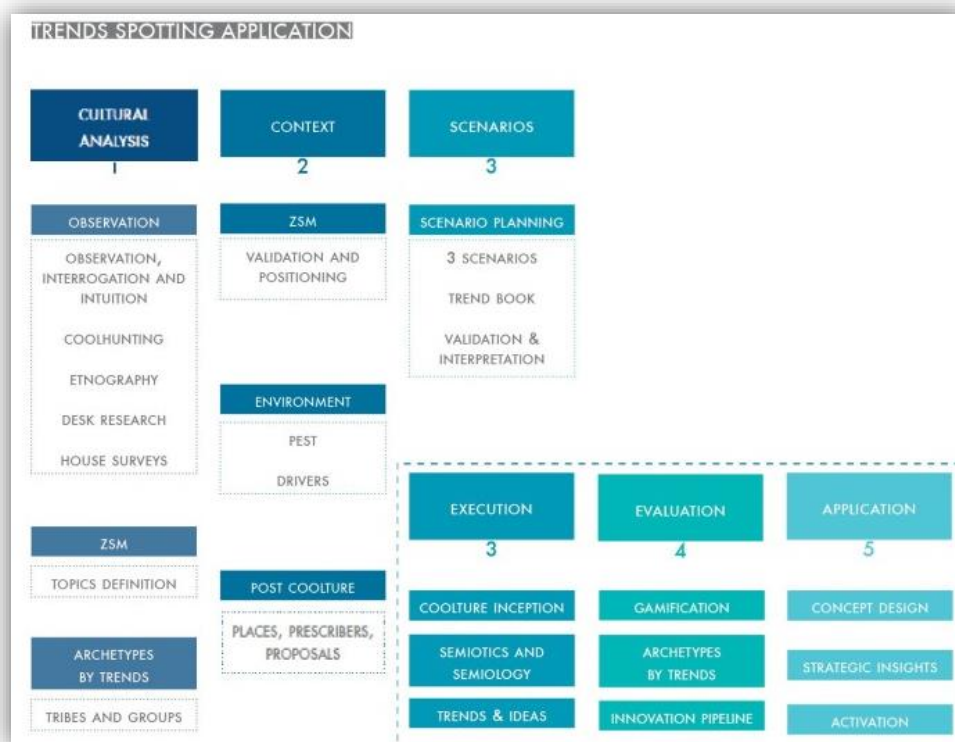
TRENDS SPOTTING APPLICATION

CULTURAL ANALYSIS
1

CONTEXT
2

SCENARIOS
3

OBSERVATION

OBSERVATION, INTERROGATION AND INTUITION

COOLHUNTING

ETNOGRAPHY

DESK RESEARCH

HOUSE SURVEYS

ZSM

TOPICS DEFINITION

ARCHETYPES BY TRENDS

TRIBES AND GROUPS

ZSM

VALIDATION AND POSITIONING

ENVIRONMENT

PEST

DRIVERS

POST COOLTURE

PLACES, PRESCRIBERS, PROPOSALS

SCENARIO PLANNING

3 SCENARIOS

TREND BOOK

VALIDATION & INTERPRETATION

EXECUTION
3

COOLTURE INCEPTION

SEMIOTICS AND SEMIOLOGY

TRENDS & IDEAS

EVALUATION
4

GAMIFICATION

ARCHETYPES BY TRENDS

INNOVATION PIPELINE

APPLICATION
5

CONCEPT DESIGN

STRATEGIC INSIGHTS

ACTIVATION